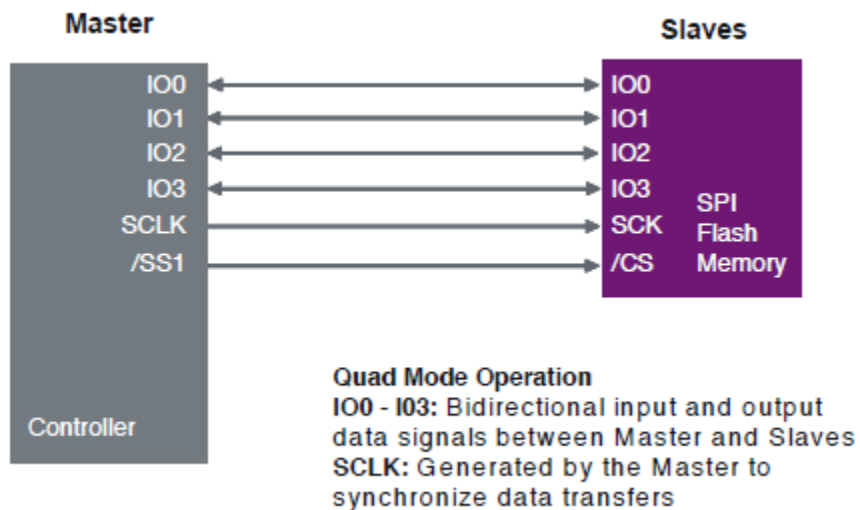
Master

Slaves

IO0
IO1
IO2
IO3
SCLK
/SS1

Controller

IO0
IO1
IO2
IO3
SCK
/CS

SPI
Flash
Memory

Quad Mode Operation
IO0 - I03: Bidirectional input and output data signals between Master and Slaves
SCLK: Generated by the Master to synchronize data transfers